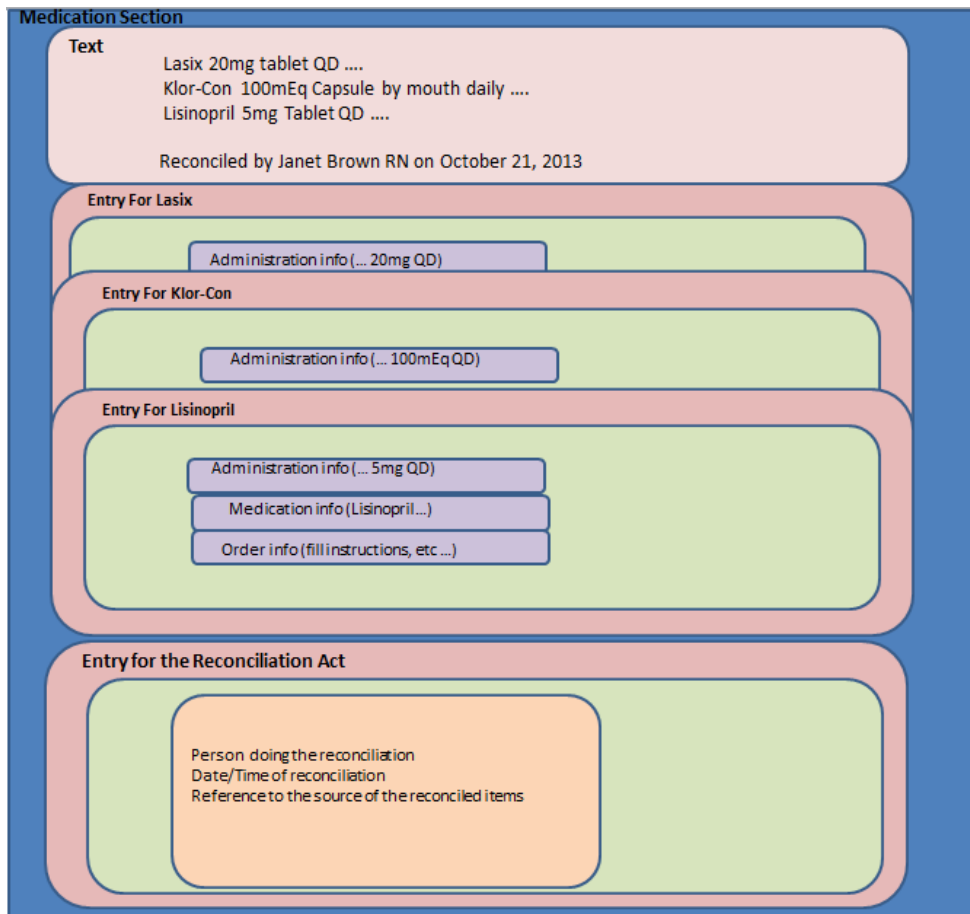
Medication Section

Text

Lasix 20mg tablet QD ....
Klor-Con 100mEq Capsule by mouth daily ....
Lisinopril 5mg Tablet QD ....

Reconciled by Janet Brown RN on October 21, 2013

Entry For Lasix

Administration info (... 20mg QD)

Entry For Klor-Con

Administration info (... 100mEq QD)

Entry For Lisinopril

Administration info (... 5mg QD)

Medication info (Lisinopril ...)

Order info (fill instructions, etc ...)

Entry for the Reconciliation Act

Person doing the reconciliation
Date/Time of reconciliation
Reference to the source of the reconciled items